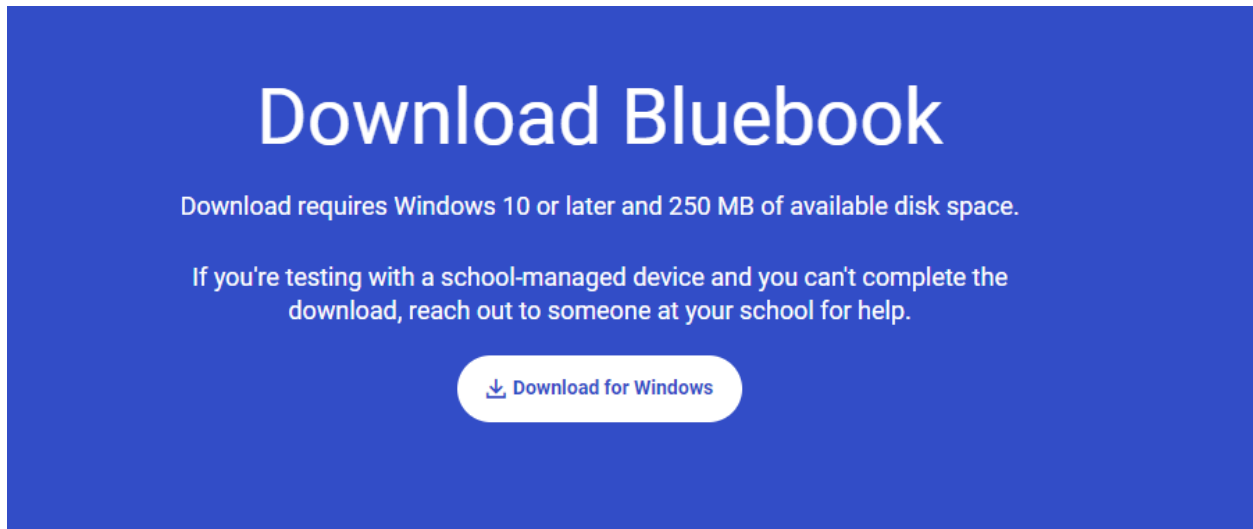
Download Bluebook

Download requires Windows 10 or later and 250 MB of available disk space.

If you're testing with a school-managed device and you can't complete the download, reach out to someone at your school for help.

Download for Windows